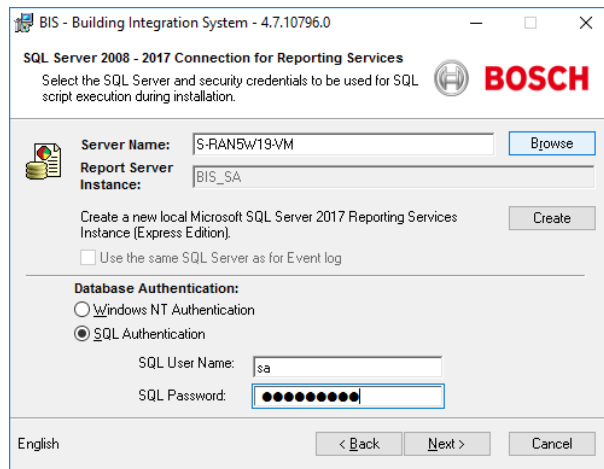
BIS - Building Integration System - 4.7.10796.0

SQL Server 2008 - 2017 Connection for Reporting Services

Select the SQL Server and security credentials to be used for SQL script execution during installation.

BOSCH

Server Name: S-RAN5W19-VM

Browse

Report Server Instance: BIS_SA

Create a new local Microsoft SQL Server 2017 Reporting Services Instance (Express Edition).

Create

Use the same SQL Server as for Event log

Database Authentication:

Windows NT Authentication

SQL Authentication

SQL User Name: sa

SQL Password: ●●●●●●●●●

English

< Back

Next >

Cancel